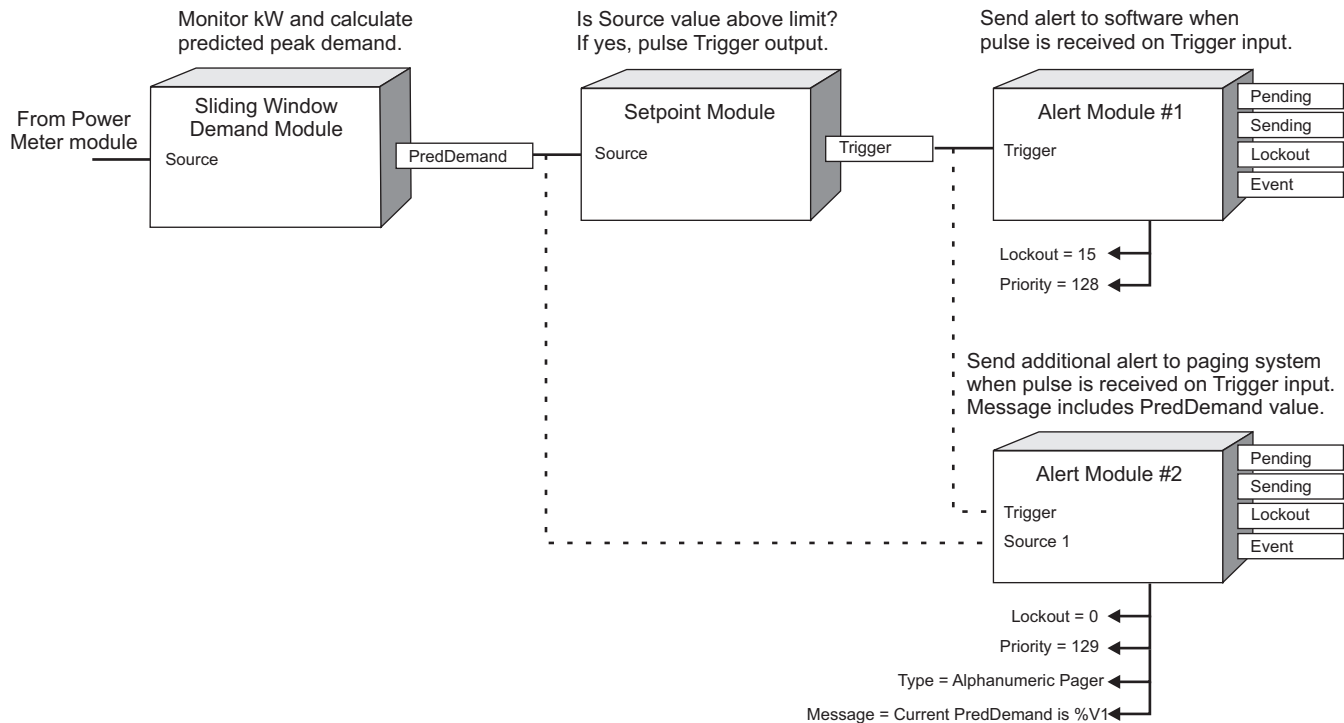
Monitor kW and calculate predicted peak demand.

Is Source value above limit? If yes, pulse Trigger output.

Send alert to software when pulse is received on Trigger input.

From Power Meter module

Sliding Window Demand Module

Source

PredDemand

Setpoint Module

Source

Trigger

Alert Module #1

Trigger

Pending

Sending

Lockout

Event

Lockout = 15

Priority = 128

Send additional alert to paging system when pulse is received on Trigger input. Message includes PredDemand value.

Alert Module #2

Trigger

Source 1

Pending

Sending

Lockout

Event

Lockout = 0

Priority = 129

Type = Alphanumeric Pager

Message = Current PredDemand is %V1